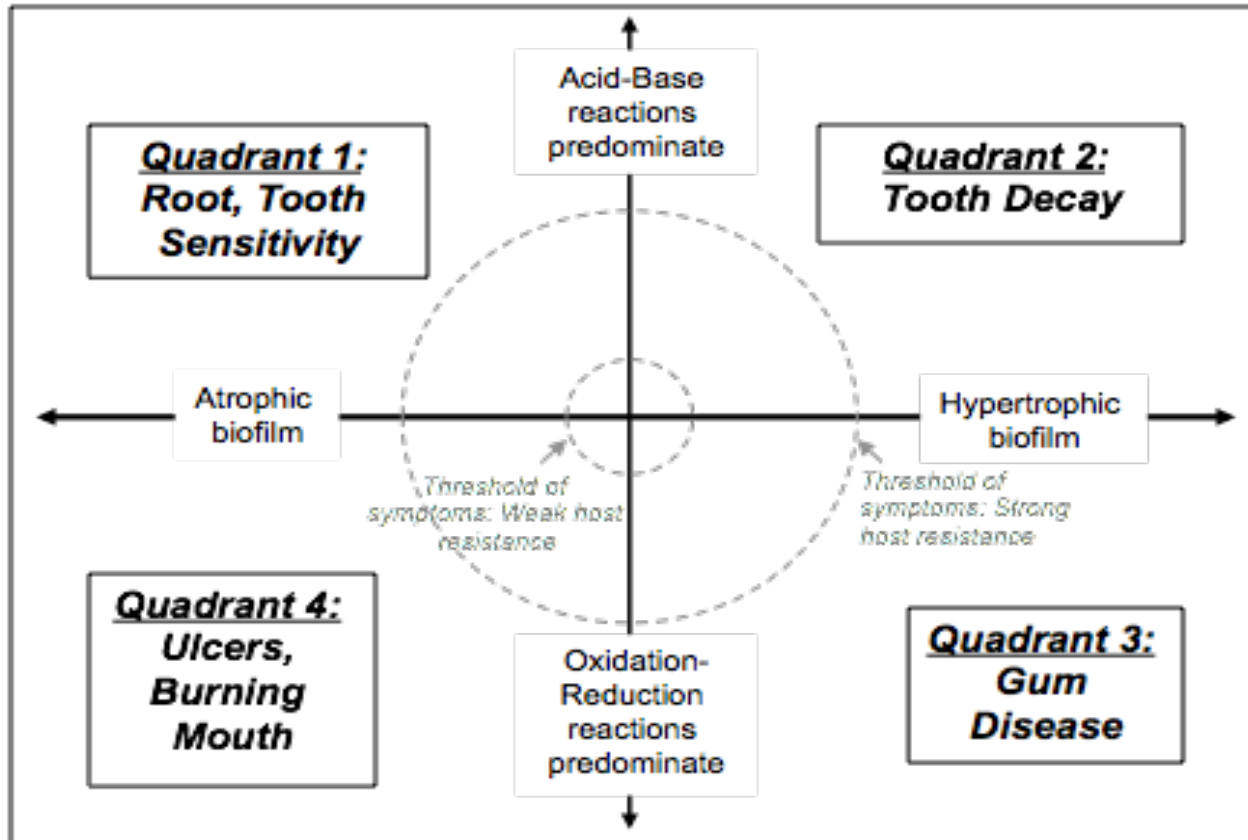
Acid-Base reactions predominate

Quadrant 1: Root, Tooth Sensitivity

Quadrant 2: Tooth Decay

Atrophic biofilm

Hypertrophic biofilm

Threshold of symptoms: Weak host resistance

Threshold of symptoms: Strong host resistance

Quadrant 4: Ulcers, Burning Mouth

Oxidation-Reduction reactions predominate

Quadrant 3: Gum Disease